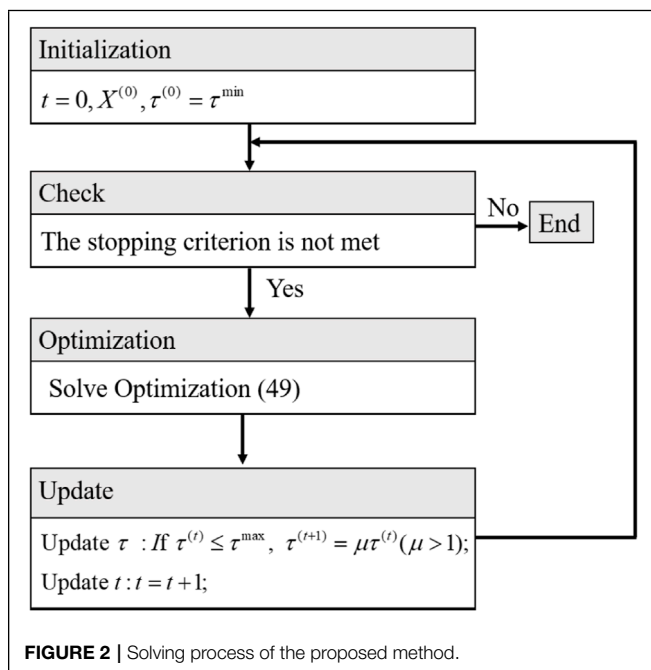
Initialization

$t = 0, X^{(0)}, \tau^{(0)} = \tau^{\min}$

Check

The stopping criterion is not met

No

End

Yes

Optimization

Solve Optimization (49)

Update

Update $\tau$ : If $\tau^{(t)} \leq \tau^{\max}$, $\tau^{(t+1)} = \mu\tau^{(t)}(\mu > 1)$;

Update $t : t = t + 1$;

FIGURE 2 | Solving process of the proposed method.